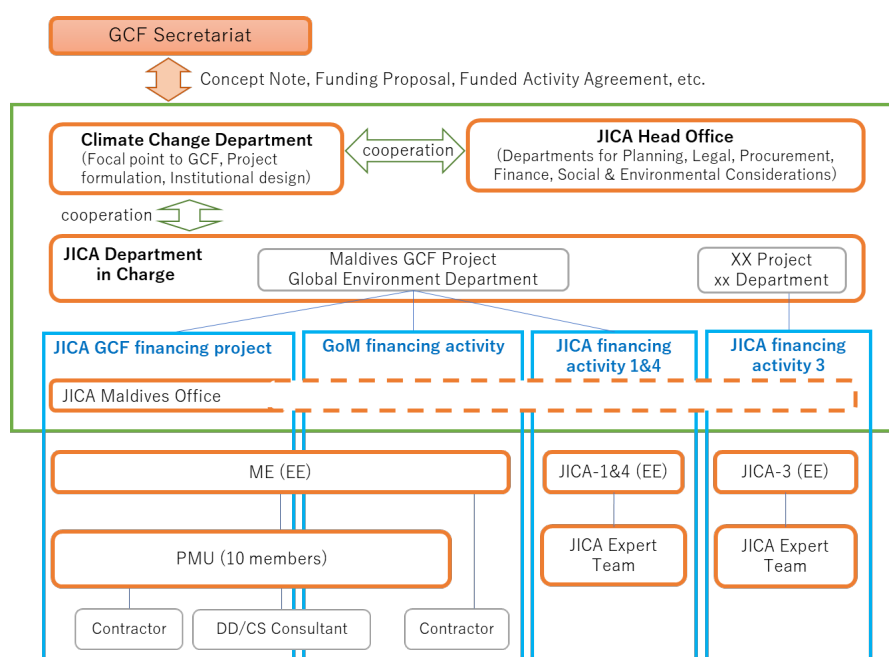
GCF Secretariat

Concept Note, Funding Proposal, Funded Activity Agreement, etc.

Climate Change Department
(Focal point to GCF, Project formulation, Institutional design)

cooperation

JICA Head Office
(Departments for Planning, Legal, Procurement, Finance, Social & Environmental Considerations)

cooperation

JICA Department in Charge

Maldives GCF Project
Global Environment Department

XX Project
xx Department

JICA GCF financing project

GoM financing activity

JICA financing activity 1&4

JICA financing activity 3

JICA Maldives Office

ME (EE)

JICA-1&4 (EE)

JICA-3 (EE)

PMU (10 members)

JICA Expert Team

JICA Expert Team

Contractor

DD/CS Consultant

Contractor